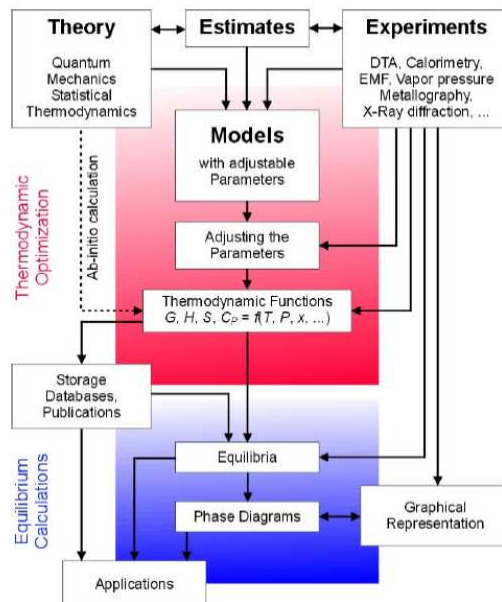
Theory

Quantum Mechanics Statistical Thermodynamics

Estimates

Experiments

DTA, Calorimetry, EMF, Vapor pressure Metallography, X-Ray diffraction, ...

Models

with adjustable Parameters

Thermodynamic Optimization

Ab-initio calculation

Adjusting the Parameters

Thermodynamic Functions
$G$, $H$, $S$, $C_P = f(T, P, x, ...)$

Storage Databases, Publications

Equilibrium Calculations

Equilibria

Phase Diagrams

Graphical Representation

Applications